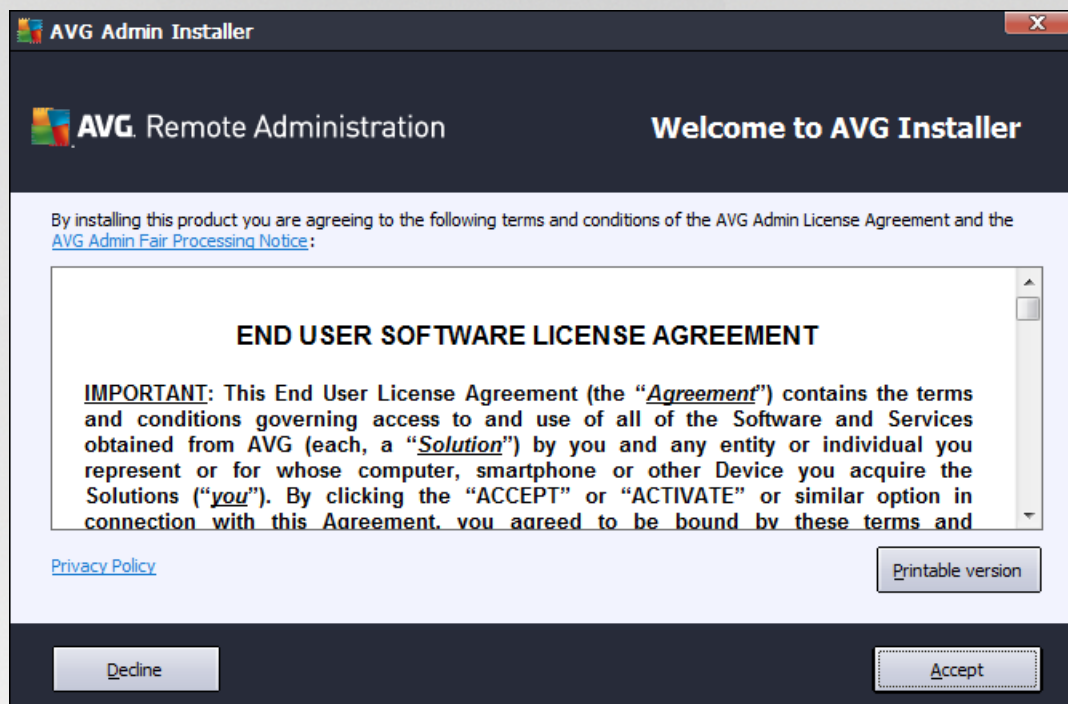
AVG Admin Installer

AVG. Remote Administration

Welcome to AVG Installer

By installing this product you are agreeing to the following terms and conditions of the AVG Admin License Agreement and the AVG Admin Fair Processing Notice:

END USER SOFTWARE LICENSE AGREEMENT

IMPORTANT: This End User License Agreement (the "Agreement") contains the terms and conditions governing access to and use of all of the Software and Services obtained from AVG (each, a "Solution") by you and any entity or individual you represent or for whose computer, smartphone or other Device you acquire the Solutions ("you"). By clicking the "ACCEPT" or "ACTIVATE" or similar option in connection with this Agreement, you agreed to be bound by these terms and

Privacy Policy

Printable version

Decline

Accept